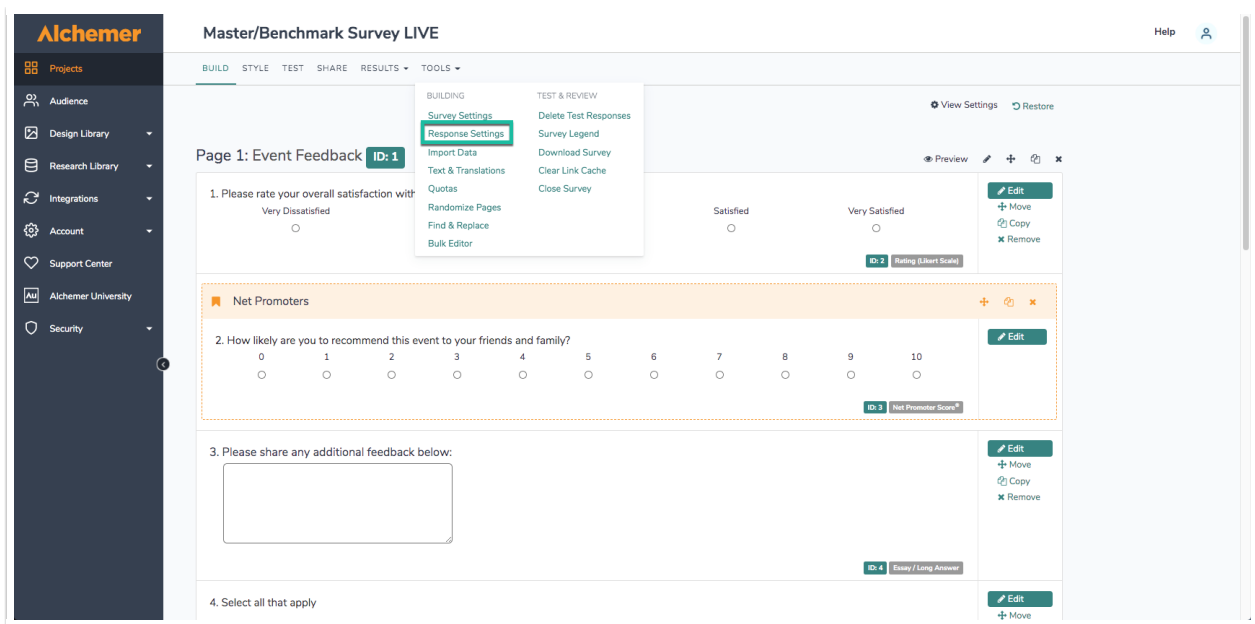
Alchemer

Projects
Audience
Design Library
Research Library
Integrations
Account
Support Center
Alchemer University
Security

Master/Benchmark Survey LIVE

Help

BUILD STYLE TEST SHARE RESULTS ▾ TOOLS ▾

BUILDING
Survey Settings
Response Settings
Import Data
Text & Translations
Quotas
Randomize Pages
Find & Replace
Bulk Editor

TEST & REVIEW
Delete Test Responses
Survey Legend
Download Survey
Clear Link Cache
Close Survey

View Settings Restore

Page 1: Event Feedback ID: 1

Preview

1. Please rate your overall satisfaction with
Very Dissatisfied
Satisfied
Very Satisfied

Edit
Move
Copy
Remove

ID: 2 Rating (Likert Scale)

Net Promoters

2. How likely are you to recommend this event to your friends and family?
0 1 2 3 4 5 6 7 8 9 10

Edit

ID: 3 Net Promoter Score®

3. Please share any additional feedback below:

Edit
Move
Copy
Remove

ID: 4 Essay / Long Answer

4. Select all that apply

Edit
Move